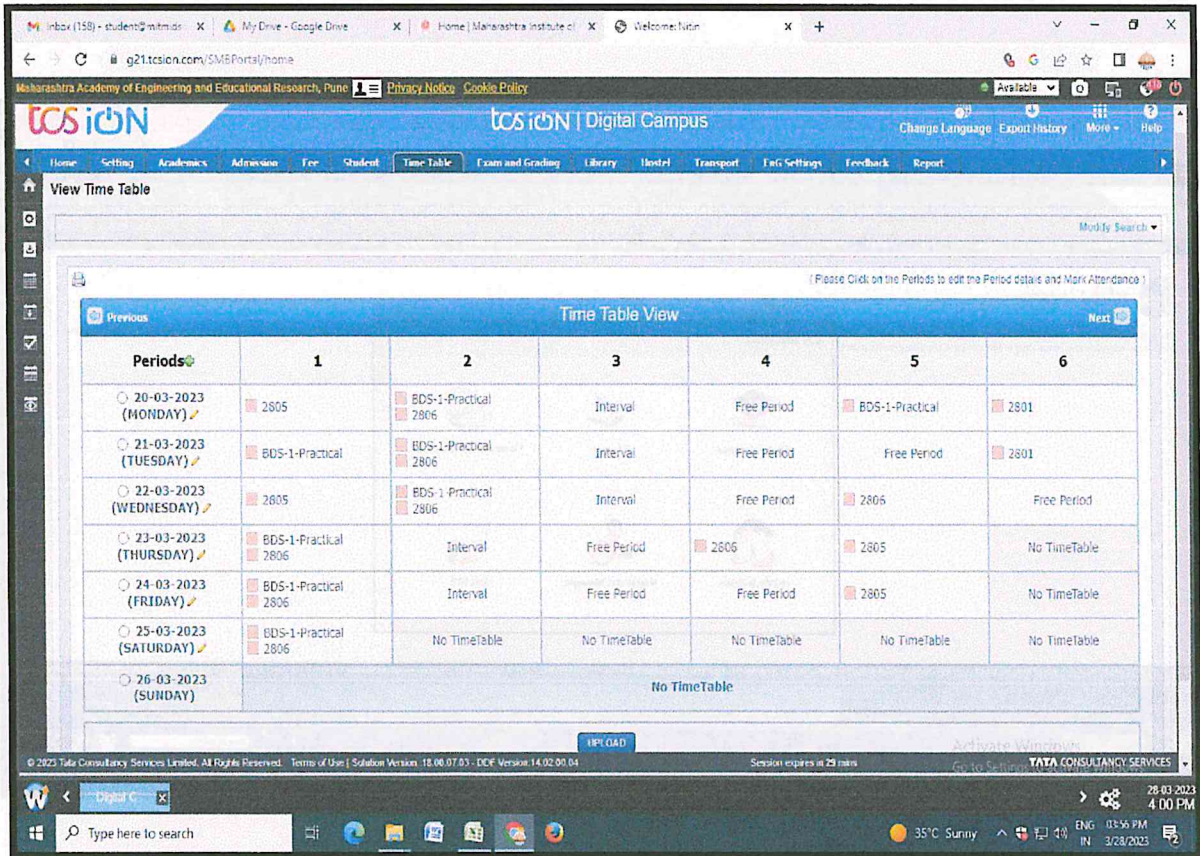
Inbox (158) - student@mitmids × | My Drive - Google Drive × | Home | Maharashtra Institute of × | Welcome: Nitin × | +

g21.tcsion.com/SMBPortal/home

Maharashtra Academy of Engineering and Educational Research, Pune | Privacy Notice | Cookie Policy | Available

tcs iON | tcs iON | Digital Campus | Change Language | Export History | More | Help

Home | Setting | Academics | Admission | Fee | Student | Time Table | Exam and Grading | Library | Hostel | Transport | FnG Settings | Feedback | Report

View Time Table

Modify Search

( Please Click on the Periods to edit the Period details and Mark Attendance )

Previous | Time Table View | Next

| Periods | 1 | 2 | 3 | 4 | 5 | 6 |
|---|---|---|---|---|---|---|
| 20-03-2023 (MONDAY) | 2805 | BDS-1-Practical 2806 | Interval | Free Period | BDS-1-Practical | 2801 |
| 21-03-2023 (TUESDAY) | BDS-1-Practical | BDS-1-Practical 2806 | Interval | Free Period | Free Period | 2801 |
| 22-03-2023 (WEDNESDAY) | 2805 | BDS-1-Practical 2806 | Interval | Free Period | 2806 | Free Period |
| 23-03-2023 (THURSDAY) | BDS-1-Practical 2806 | Interval | Free Period | 2806 | 2805 | No TimeTable |
| 24-03-2023 (FRIDAY) | BDS-1-Practical 2806 | Interval | Free Period | Free Period | 2805 | No TimeTable |
| 25-03-2023 (SATURDAY) | BDS-1-Practical 2806 | No TimeTable | No TimeTable | No TimeTable | No TimeTable | No TimeTable |
| 26-03-2023 (SUNDAY) | No TimeTable | | | | | |

UPLOAD

© 2023 Tata Consultancy Services Limited. All Rights Reserved. Terms of Use | Solution Version 18.00.07.03 - DDF Version 14.02.00.04 | Session expires in 29 mins | TATA CONSULTANCY SERVICES

Activate Windows
Go to Settings to activate Windows.

Digital C

28-03-2023
4:00 PM

Type here to search | 35°C Sunny | ENG IN | 03:56 PM 3/28/2023